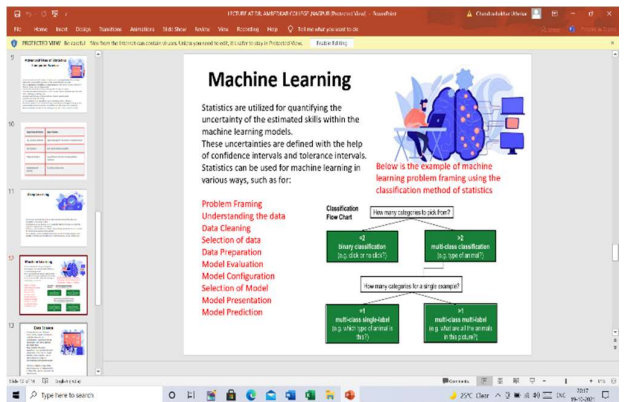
LECTURE AT DR. AMBEDKAR COLLEGE NAGPUR [Protected View] - PowerPoint

File Home Insert Design Transitions Animations Slide Show Review View Recording Help Tell me what you want to do

PROTECTED VIEW Be careful - files from the Internet can contain viruses. Unless you need to edit, it's safer to stay in Protected View. Enable Editing

Machine Learning

Statistics are utilized for quantifying the uncertainty of the estimated skills within the machine learning models.
These uncertainties are defined with the help of confidence intervals and tolerance intervals.
Statistics can be used for machine learning in various ways, such as for:

Problem Framing
Understanding the data
Data Cleaning
Selection of data
Data Preparation
Model Evaluation
Model Configuration
Selection of Model
Model Presentation
Model Prediction

Below is the example of machine learning problem framing using the classification method of statistics

Classification Flow Chart

How many categories to pick from?

<2
binary classification
(e.g. click or no click?)

>2
multi-class classification
(e.g. type of animal?)

How many categories for a single example?

=1
multi-class single-label
(e.g. which type of animal is this?)

>1
multi-class multi-label
(e.g. what are all the animals in this picture?)

Slide 12 of 18 English (India)

Comments

Type here to search

25°C Clear ENG